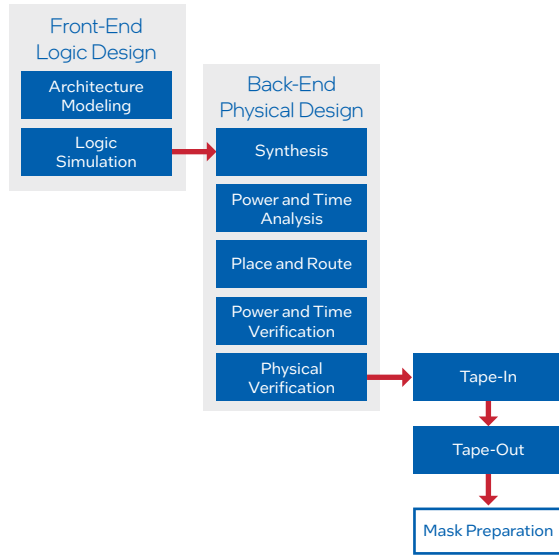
Front-End Logic Design

Architecture Modeling

Logic Simulation

Back-End Physical Design

Synthesis

Power and Time Analysis

Place and Route

Power and Time Verification

Physical Verification

Tape-In

Tape-Out

Mask Preparation